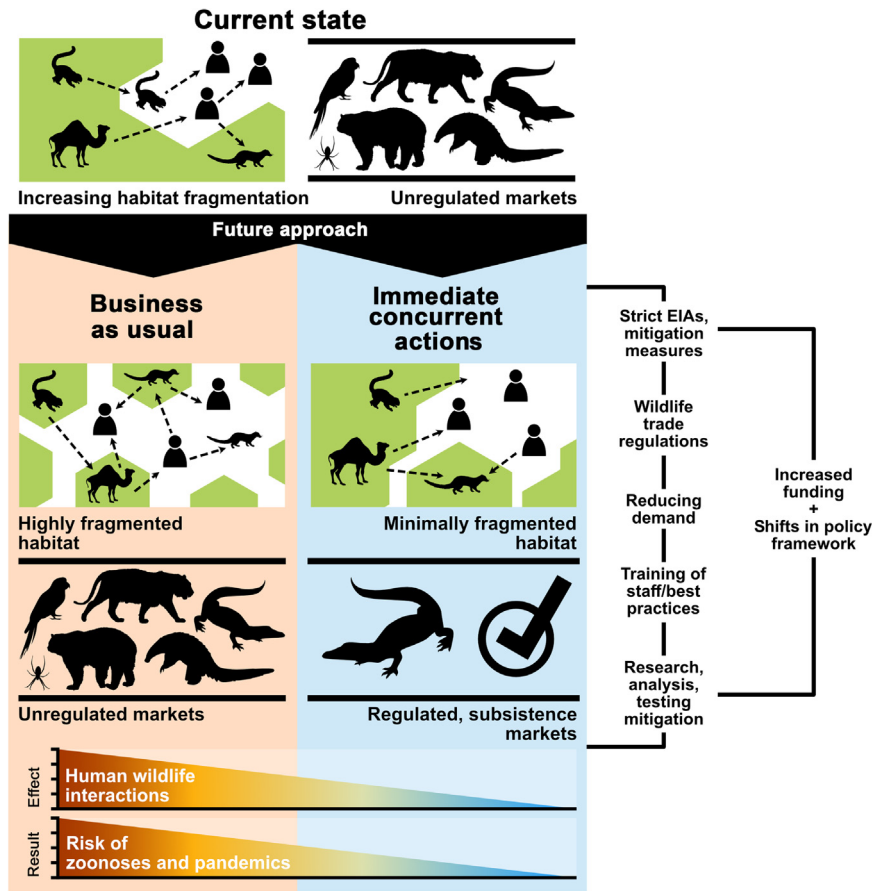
Current state

Increasing habitat fragmentation

Unregulated markets

Future approach

Business as usual

Immediate concurrent actions

Highly fragmented habitat

Minimally fragmented habitat

Unregulated markets

Regulated, subsistence markets

Strict EIAs, mitigation measures

Wildlife trade regulations

Reducing demand

Training of staff/best practices

Research, analysis, testing mitigation

Increased funding + Shifts in policy framework

Effect

Human wildlife interactions

Result

Risk of zoonoses and pandemics